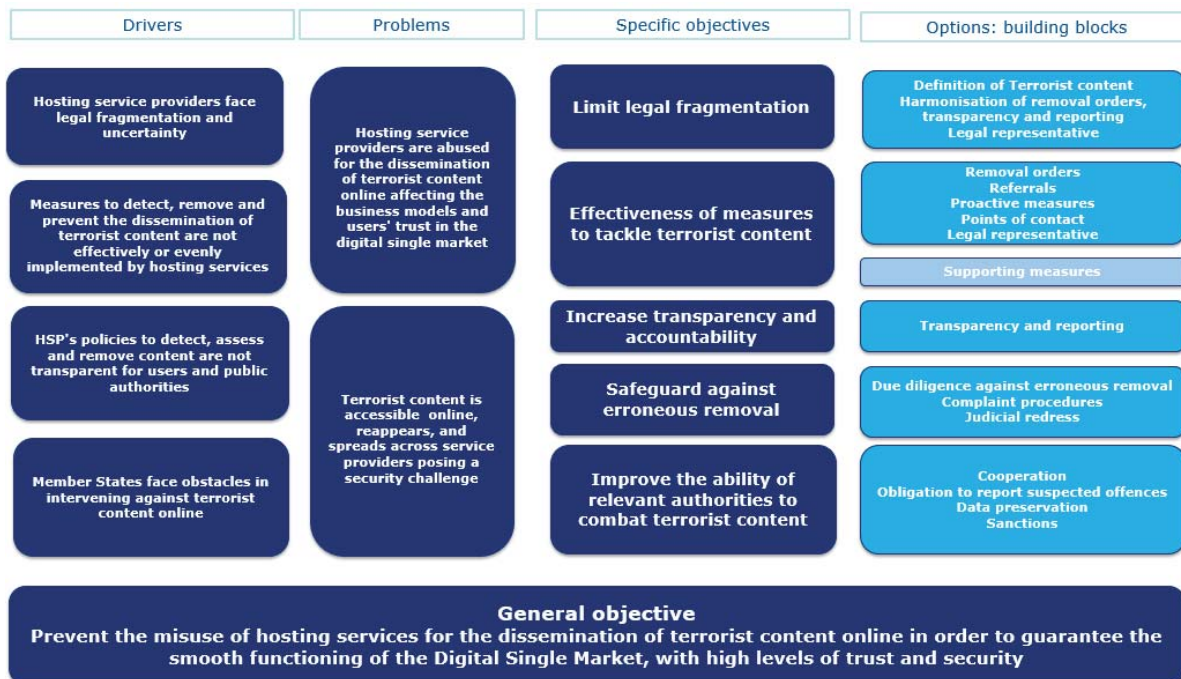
Drivers

Problems

Specific objectives

Options: building blocks

Hosting service providers face legal fragmentation and uncertainty

Measures to detect, remove and prevent the dissemination of terrorist content are not effectively or evenly implemented by hosting services

HSP's policies to detect, assess and remove content are not transparent for users and public authorities

Member States face obstacles in intervening against terrorist content online

Hosting service providers are abused for the dissemination of terrorist content online affecting the business models and users' trust in the digital single market

Terrorist content is accessible online, reappears, and spreads across service providers posing a security challenge

Limit legal fragmentation

Effectiveness of measures to tackle terrorist content

Increase transparency and accountability

Safeguard against erroneous removal

Improve the ability of relevant authorities to combat terrorist content

Definition of Terrorist content
Harmonisation of removal orders, transparency and reporting
Legal representative

Removal orders
Referrals
Proactive measures
Points of contact
Legal representative

Supporting measures

Transparency and reporting

Due diligence against erroneous removal
Complaint procedures
Judicial redress

Cooperation
Obligation to report suspected offences
Data preservation
Sanctions

General objective
Prevent the misuse of hosting services for the dissemination of terrorist content online in order to guarantee the smooth functioning of the Digital Single Market, with high levels of trust and security